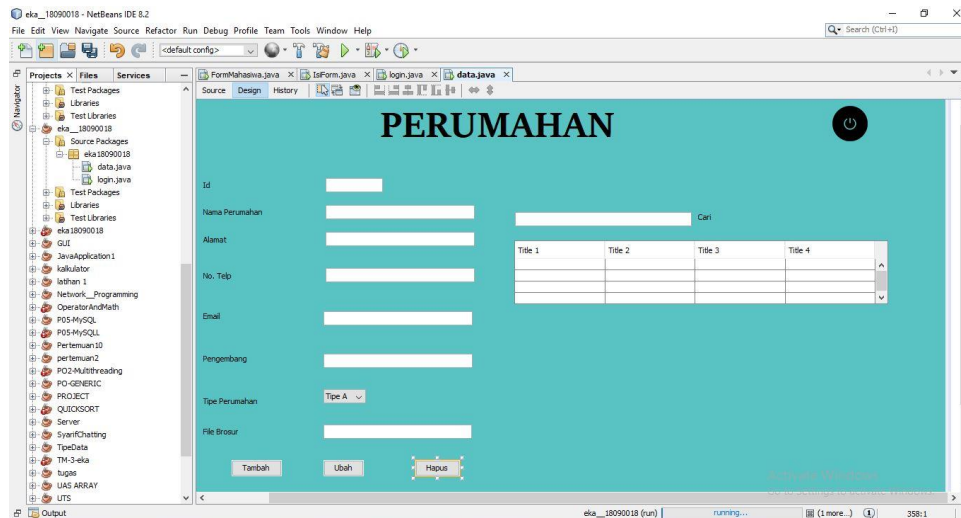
eka__18090018 - NetBeans IDE 8.2

File Edit View Navigate Source Refactor Run Debug Profile Team Tools Window Help

Search (Ctrl+I)

<default config>

Navigator

Projects × Files Services

Test Packages
Libraries
Test Libraries
eka__18090018
Source Packages
eka18090018
data.java
login.java
Test Packages
Libraries
Test Libraries
eka18090018
GUI
JavaApplication1
kalkulator
latihan 1
Network__Programming
OperatorAndMath
P05-MySQL
P05-MySQLL
Pertemuan10
pertemuan2
PO2-Multithreading
PO-GENERIC
PROJECT
QUICKSORT
Server
SyarifChatting
TipeData
TM-3-eka
tugas
UAS ARRAY
UTS

FormMahasiswa.java × IsiForm.java × login.java × data.java ×

Source Design History

PERUMAHAN

Id

Nama Perumahan

Alamat

No. Telp

Email

Pengembang

Tipe Perumahan

Tipe A

File Brosur

Cari

| Title 1 | Title 2 | Title 3 | Title 4 |
|---|---|---|---|
| | | | |
| | | | |
| | | | |
| | | | |

Tambah Ubah Hapus

Activate Windows
Go to Settings to activate Windows.

Output

eka__18090018 (run) running... (1 more...) 358:1